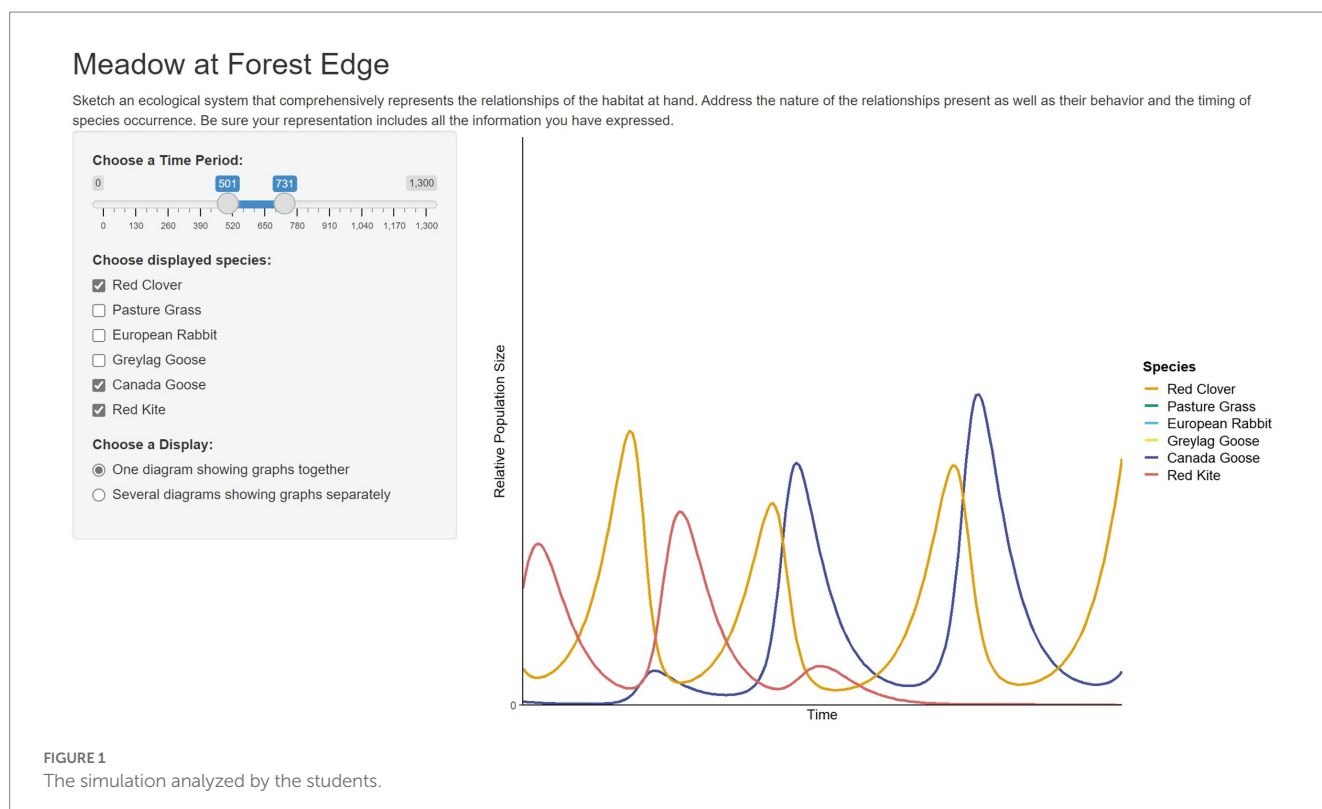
Meadow at Forest Edge

Sketch an ecological system that comprehensively represents the relationships of the habitat at hand. Address the nature of the relationships present as well as their behavior and the timing of species occurrence. Be sure your representation includes all the information you have expressed.

Choose a Time Period:

0 501 731 1,300

0 130 260 390 520 650 780 910 1,040 1,170 1,300

Choose displayed species:

Red Clover

Pasture Grass

European Rabbit

Greylag Goose

Canada Goose

Red Kite

Choose a Display:

One diagram showing graphs together

Several diagrams showing graphs separately

Relative Population Size

0

Time

Species
Red Clover
Pasture Grass
European Rabbit
Greylag Goose
Canada Goose
Red Kite

FIGURE 1
The simulation analyzed by the students.